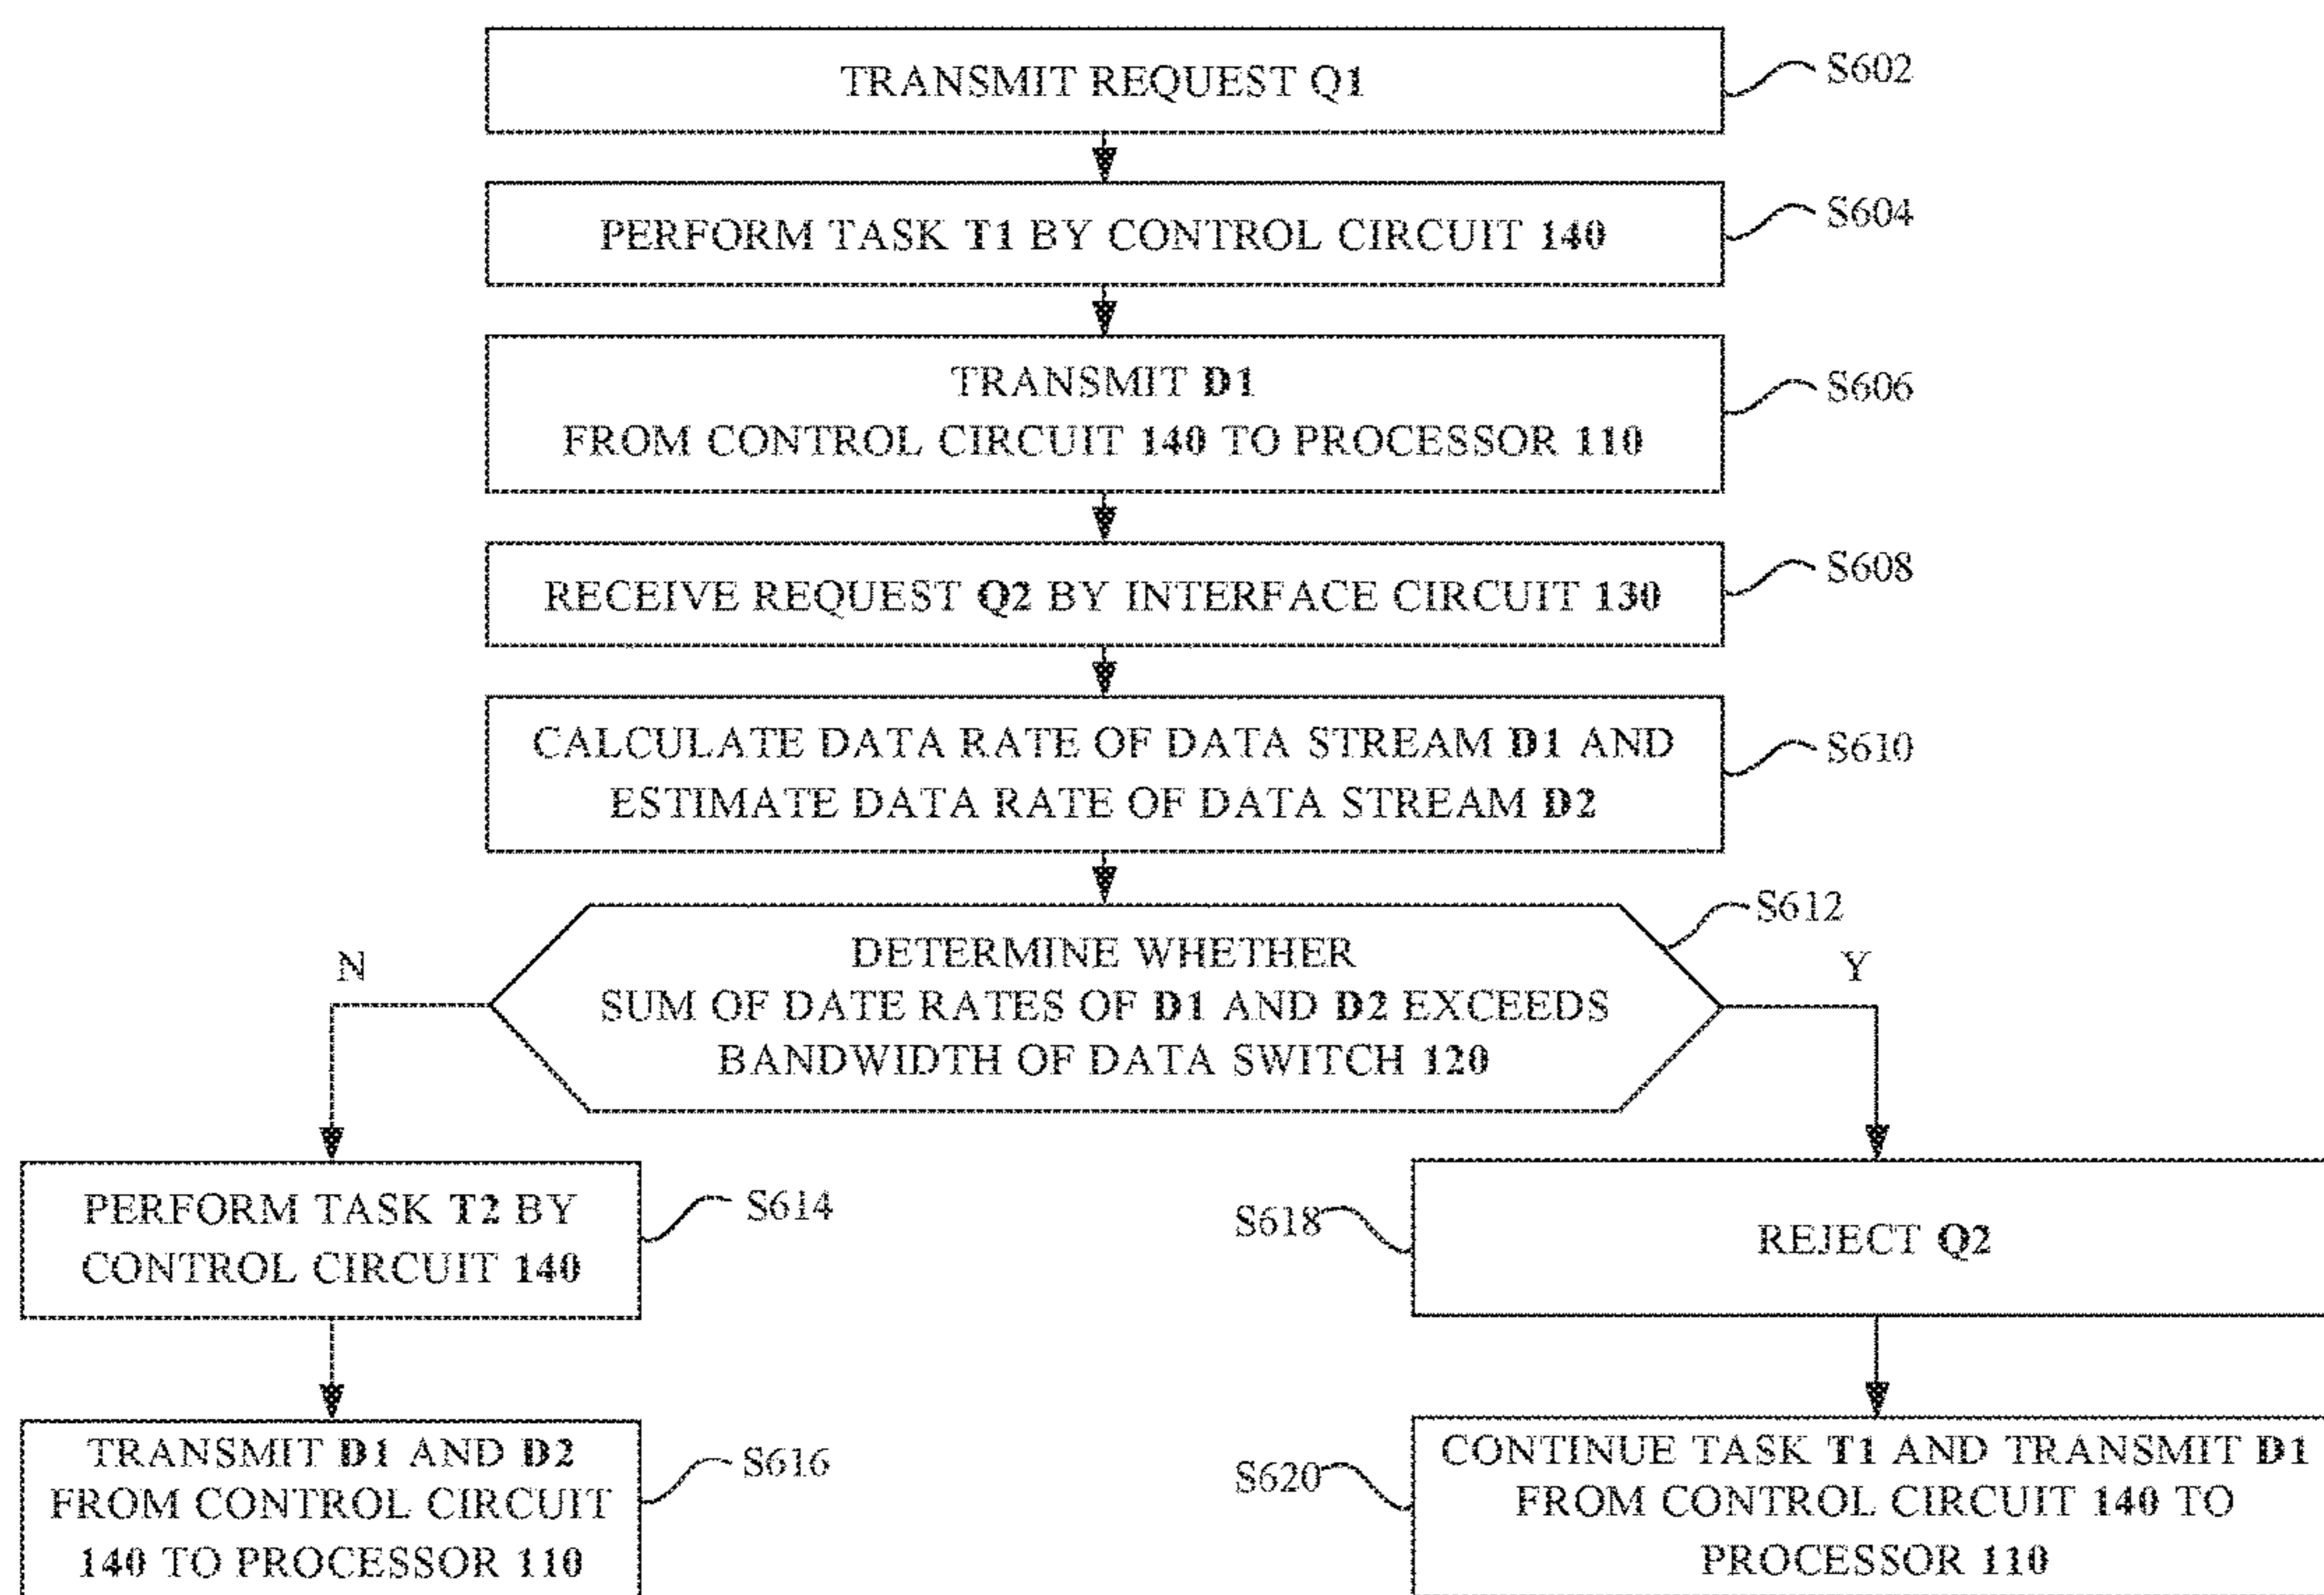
TRANSMIT REQUEST Q1

S602

PERFORM TASK T1 BY CONTROL CIRCUIT 140

S604

TRANSMIT D1
FROM CONTROL CIRCUIT 140 TO PROCESSOR 110

S606

RECEIVE REQUEST Q2 BY INTERFACE CIRCUIT 130

S608

CALCULATE DATA RATE OF DATA STREAM D1 AND ESTIMATE DATA RATE OF DATA STREAM D2

S610

DETERMINE WHETHER
SUM OF DATE RATES OF D1 AND D2 EXCEEDS BANDWIDTH OF DATA SWITCH 120

S612

N

Y

PERFORM TASK T2 BY CONTROL CIRCUIT 140

S614

S618

REJECT Q2

TRANSMIT D1 AND D2 FROM CONTROL CIRCUIT 140 TO PROCESSOR 110

S616

S620

CONTINUE TASK T1 AND TRANSMIT D1 FROM CONTROL CIRCUIT 140 TO PROCESSOR 110